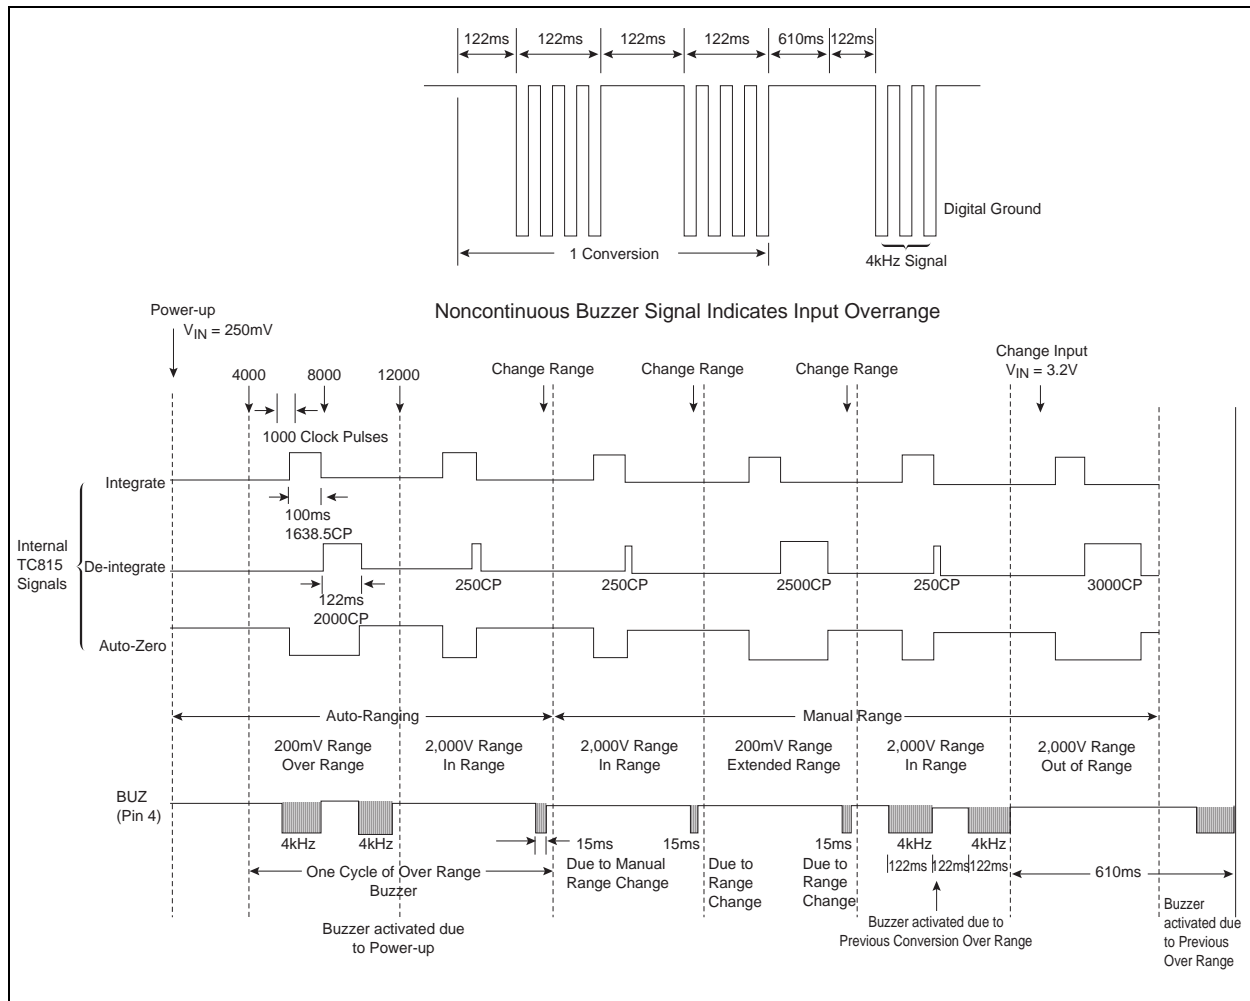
122ms 122ms 122ms 122ms 610ms 122ms

Digital Ground

1 Conversion

4kHz Signal

Noncontinuous Buzzer Signal Indicates Input Overrange

Power-up
$V_{IN}$ = 250mV

4000 8000 12000

1000 Clock Pulses

Change Range

Change Range

Change Range

Change Input
$V_{IN}$ = 3.2V

Internal TC815 Signals

Integrate

100ms
1638.5CP

De-integrate

122ms
2000CP

250CP 250CP 2500CP 250CP 3000CP

Auto-Zero

Auto-Ranging

Manual Range

200mV Range
Over Range

2,000V Range
In Range

2,000V Range
In Range

200mV Range
Extended Range

2,000V Range
In Range

2,000V Range
Out of Range

BUZ
(Pin 4)

4kHz 4kHz

15ms 15ms 15ms 4kHz 4kHz

122ms 122ms 122ms

610ms

One Cycle of Over Range Buzzer

Due to Manual Range Change

Due to Range Change

Due to Range Change

Buzzer activated due to Power-up

Buzzer activated due to Previous Conversion Over Range

Buzzer activated due to Previous Over Range